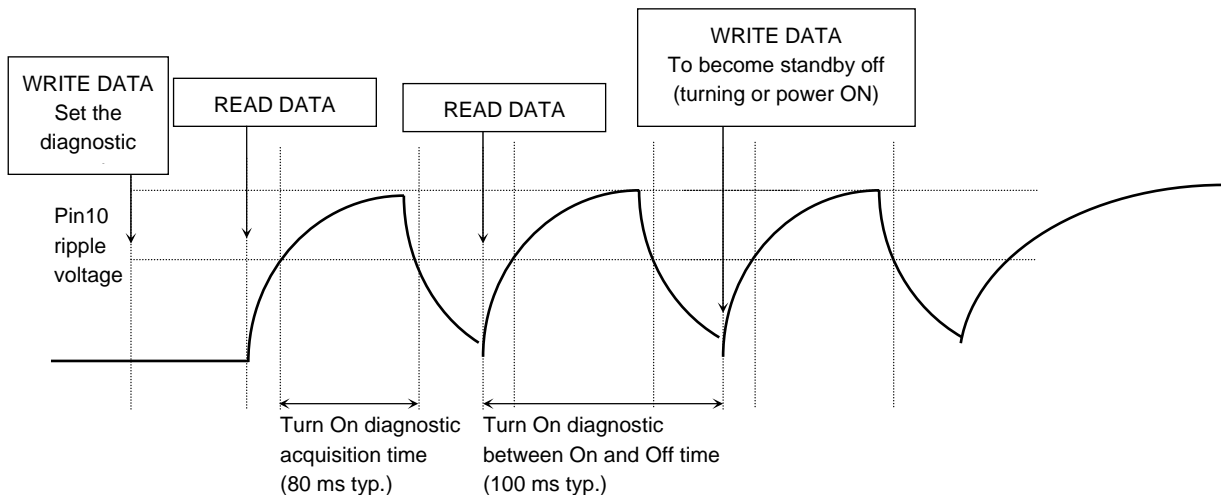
WRITE DATA
Set the diagnostic

READ DATA

READ DATA

WRITE DATA
To become standby off (turning or power ON)

Pin10 ripple voltage

Turn On diagnostic acquisition time (80 ms typ.)

Turn On diagnostic between On and Off time (100 ms typ.)